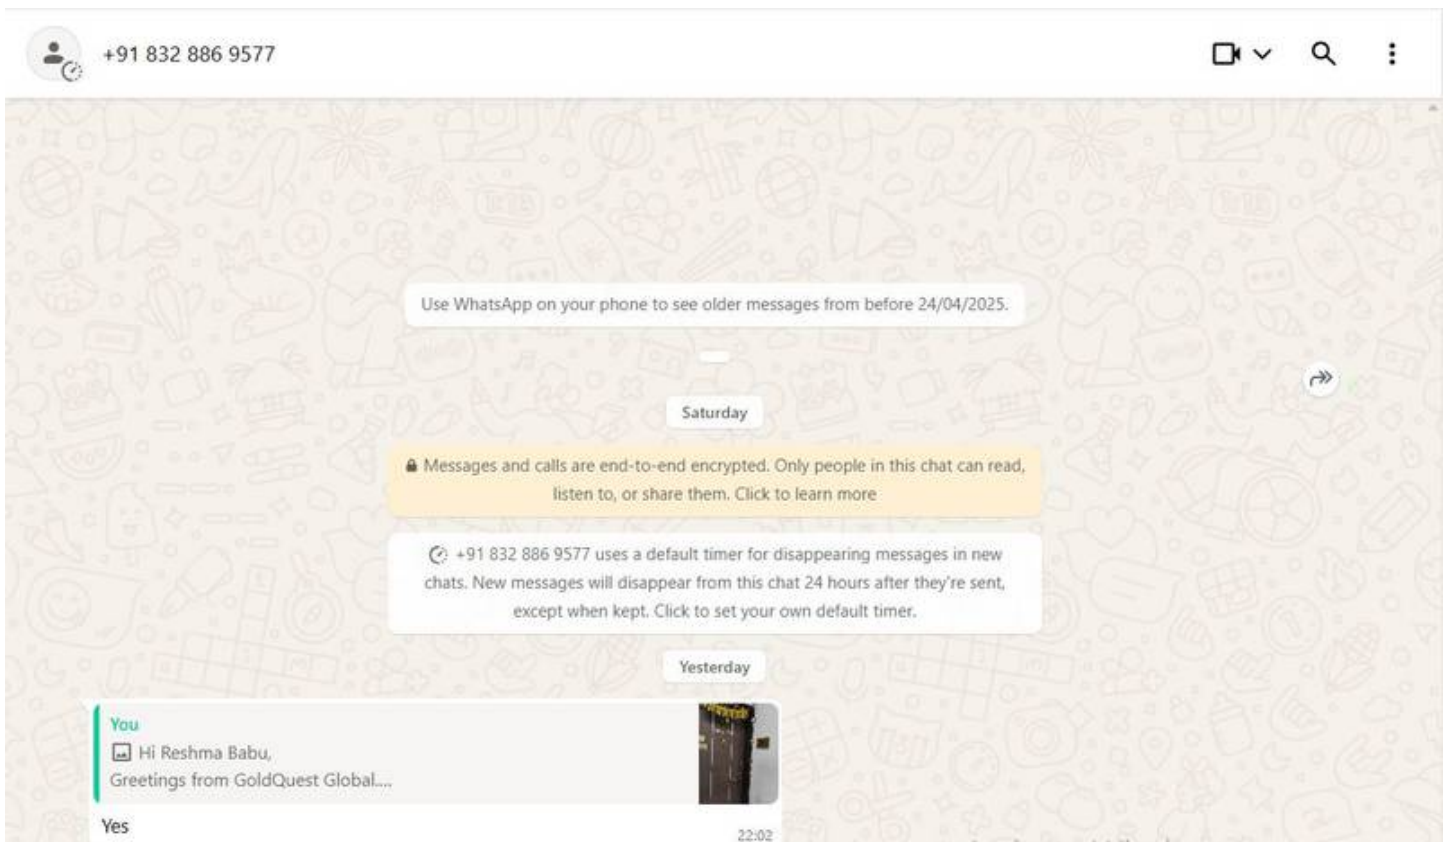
+91 832 886 9577

Use WhatsApp on your phone to see older messages from before 24/04/2025.

Saturday

Messages and calls are end-to-end encrypted. Only people in this chat can read, listen to, or share them. Click to learn more

+91 832 886 9577 uses a default timer for disappearing messages in new chats. New messages will disappear from this chat 24 hours after they're sent, except when kept. Click to set your own default timer.

Yesterday

You
Hi Reshma Babu,
Greetings from GoldQuest Global....

Yes
22:02